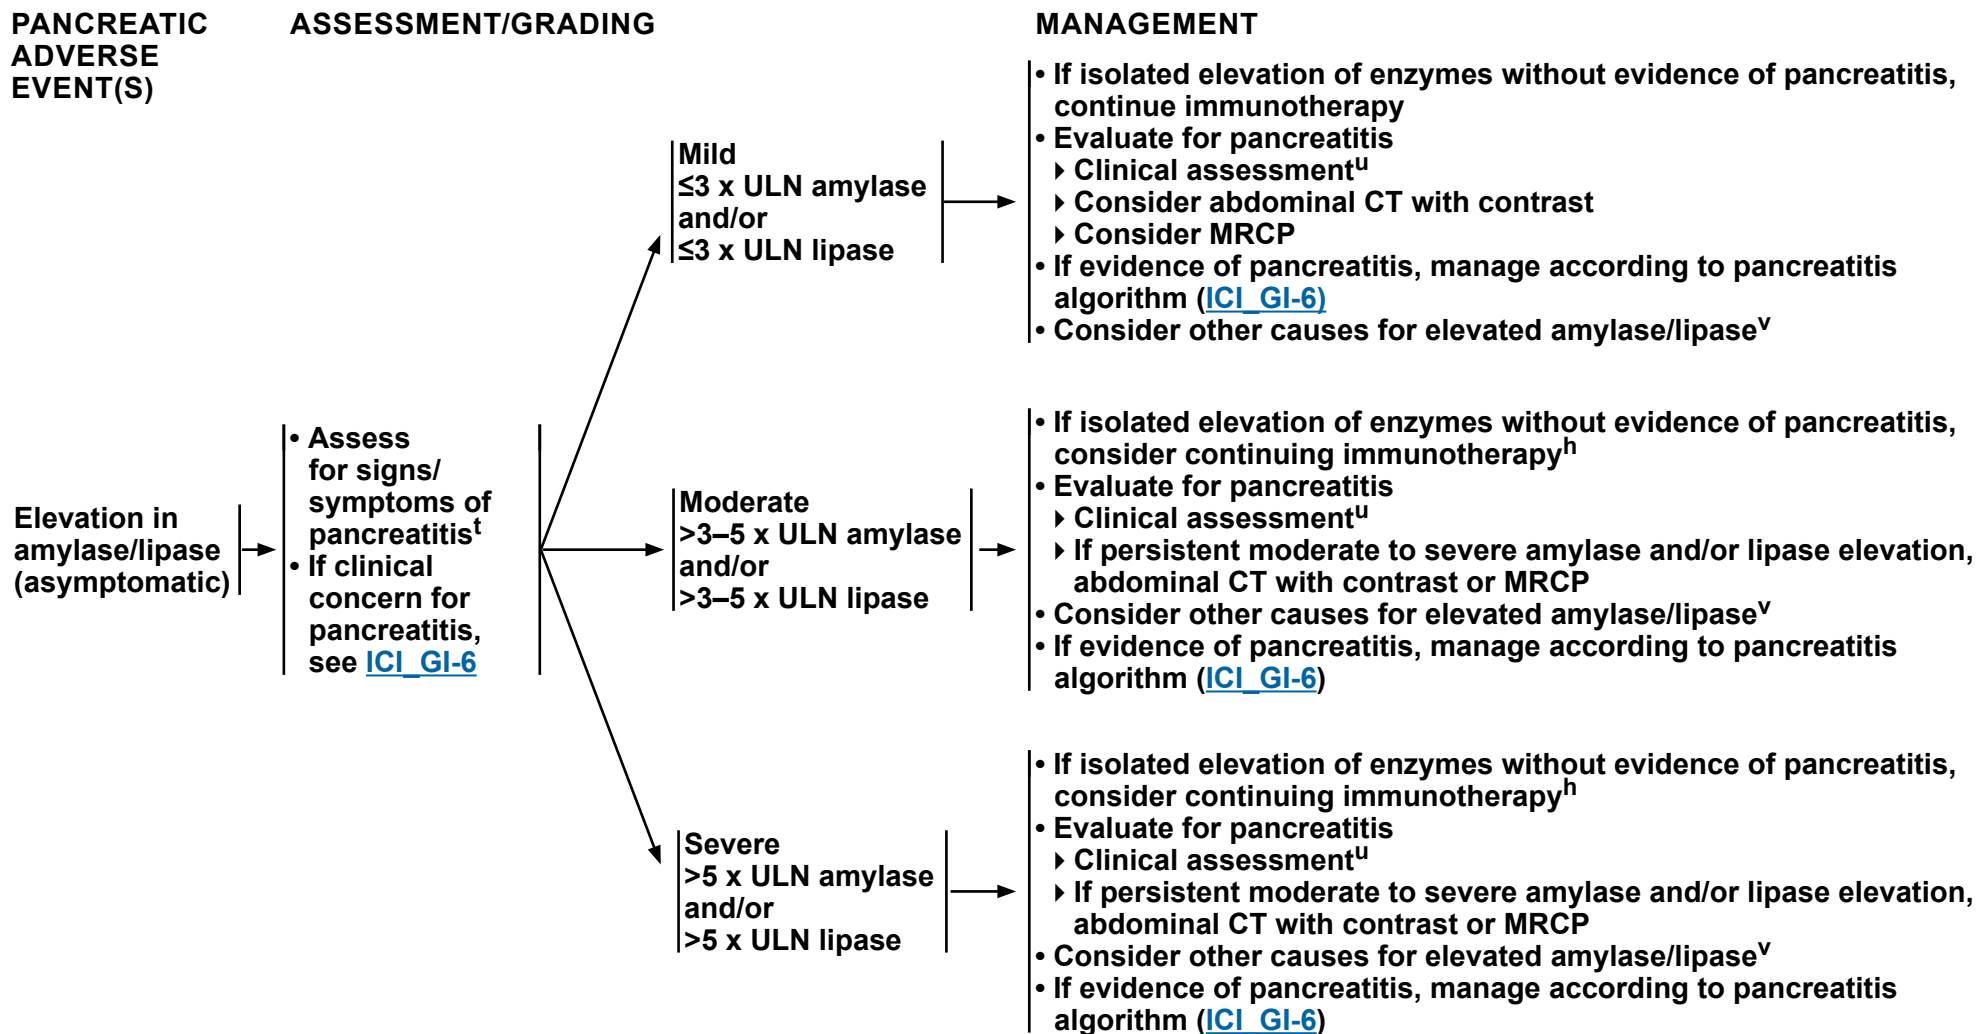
PANCREATIC ADVERSE EVENT(S)

ASSESSMENT/GRADING

MANAGEMENT

Elevation in amylase/lipase (asymptomatic)

• Assess for signs/ symptoms of pancreatitis$^{t}$
• If clinical concern for pancreatitis, see ICI_GI-6

Mild
≤3 x ULN amylase and/or ≤3 x ULN lipase

• If isolated elevation of enzymes without evidence of pancreatitis, continue immunotherapy
• Evaluate for pancreatitis
‣ Clinical assessment$^{u}$
‣ Consider abdominal CT with contrast
‣ Consider MRCP
• If evidence of pancreatitis, manage according to pancreatitis algorithm (ICI_GI-6)
• Consider other causes for elevated amylase/lipase$^{v}$

Moderate
>3–5 x ULN amylase and/or >3–5 x ULN lipase

• If isolated elevation of enzymes without evidence of pancreatitis, consider continuing immunotherapy$^{h}$
• Evaluate for pancreatitis
‣ Clinical assessment$^{u}$
‣ If persistent moderate to severe amylase and/or lipase elevation, abdominal CT with contrast or MRCP
• Consider other causes for elevated amylase/lipase$^{v}$
• If evidence of pancreatitis, manage according to pancreatitis algorithm (ICI_GI-6)

Severe
>5 x ULN amylase and/or >5 x ULN lipase

• If isolated elevation of enzymes without evidence of pancreatitis, consider continuing immunotherapy$^{h}$
• Evaluate for pancreatitis
‣ Clinical assessment$^{u}$
‣ If persistent moderate to severe amylase and/or lipase elevation, abdominal CT with contrast or MRCP
• Consider other causes for elevated amylase/lipase$^{v}$
• If evidence of pancreatitis, manage according to pancreatitis algorithm (ICI_GI-6)